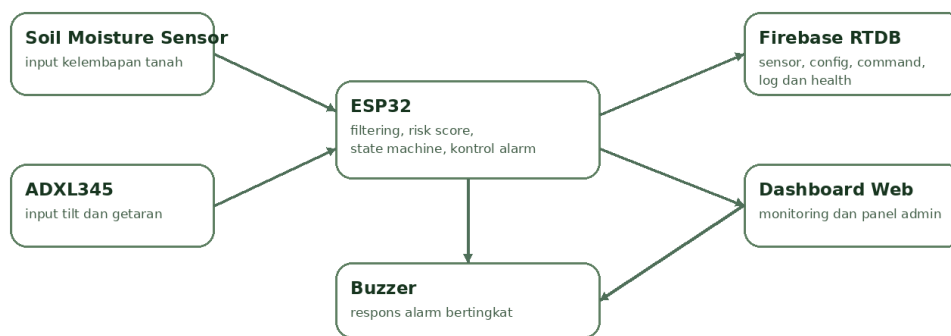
Soil Moisture Sensor
input kelembapan tanah

ADXL345
input tilt dan getaran

ESP32
filtering, risk score, state machine, kontrol alarm

Buzzer
respons alarm bertingkat

Firebase RTDB
sensor, config, command, log dan health

Dashboard Web
monitoring dan panel admin